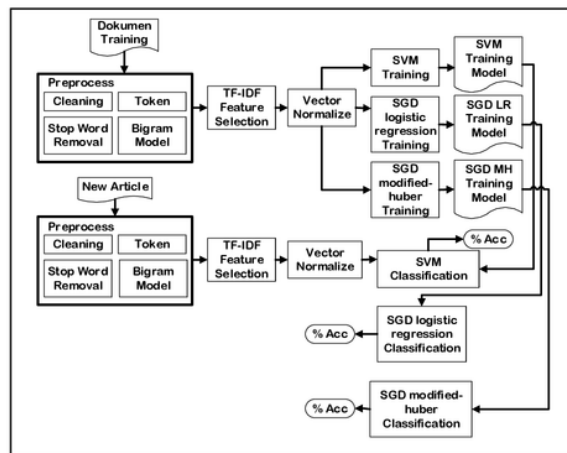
Dokumen Training

Preprocess

Cleaning

Token

Stop Word Removal

Bigram Model

TF-IDF Feature Selection

Vector Normalize

SVM Training

SVM Training Model

SGD logistic regression Training

SGD LR Training Model

SGD modified-huber Training

SGD MH Training Model

New Article

Preprocess

Cleaning

Token

Stop Word Removal

Bigram Model

TF-IDF Feature Selection

Vector Normalize

SVM Classification

% Acc

SGD logistic regression Classification

% Acc

SGD modified-huber Classification

% Acc